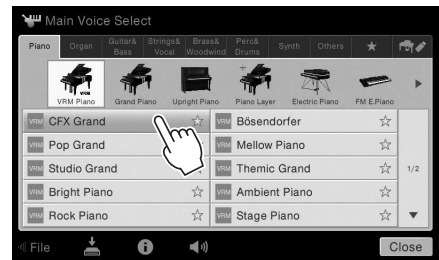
Main Voice Select

Piano | Organ | Guitar& Bass | Strings& Vocal | Brass& Woodwind | Perc& Drums | Synth | Others

VRM

VRM Piano | Grand Piano | Upright Piano | Piano Layer | Electric Piano | FM E.Piano

VRM CFX Grand ☆
VRM Pop Grand ☆
VRM Studio Grand ☆
VRM Bright Piano ☆
VRM Rock Piano ☆

VRM Bösendorfer ☆
VRM Mellow Piano ☆
VRM Themic Grand ☆
VRM Ambient Piano ☆
VRM Stage Piano ☆

1/2

File

Close